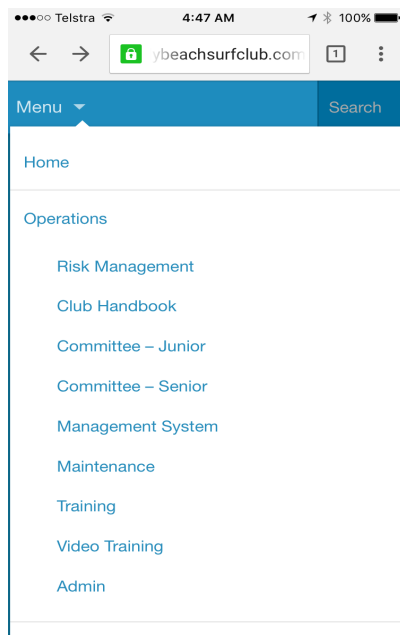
●●●○○ Telstra
4:47 AM
100%

ybeachsurfclub.com
1

Menu
Search

Home

Operations

Risk Management

Club Handbook

Committee – Junior

Committee – Senior

Management System

Maintenance

Training

Video Training

Admin